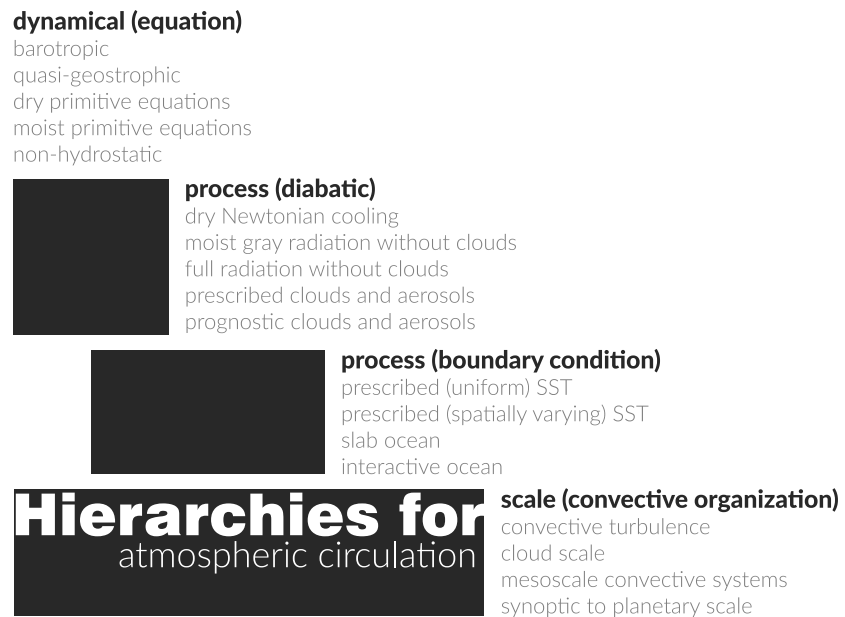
dynamical (equation)
barotropic
quasi-geostrophic
dry primitive equations
moist primitive equations
non-hydrostatic

process (diabatic)
dry Newtonian cooling
moist gray radiation without clouds
full radiation without clouds
prescribed clouds and aerosols
prognostic clouds and aerosols

process (boundary condition)
prescribed (uniform) SST
prescribed (spatially varying) SST
slab ocean
interactive ocean

Hierarchies for
atmospheric circulation

scale (convective organization)
convective turbulence
cloud scale
mesoscale convective systems
synoptic to planetary scale